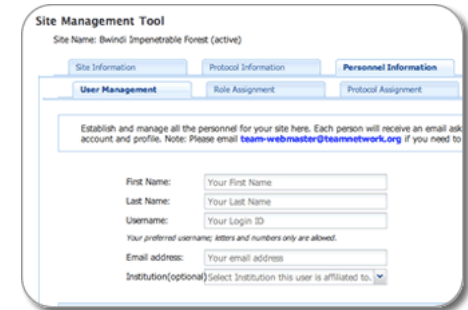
Site Management Tool

Site Name: Bwindi Impenetrable Forest (active)

Site Information | Protocol Information | Personnel Information

User Management | Role Assignment | Protocol Assignment

Establish and manage all the personnel for your site here. Each person will receive an email ask account and profile. Note: Please email team-webmaster@teamnetwork.org if you need to

First Name: Your First Name

Last Name: Your Last Name

Username: Your Login ID

Your preferred username; letters and numbers only are allowed.

Email address: Your email address

Institution(optional) Select Institution this user is affiliated to.